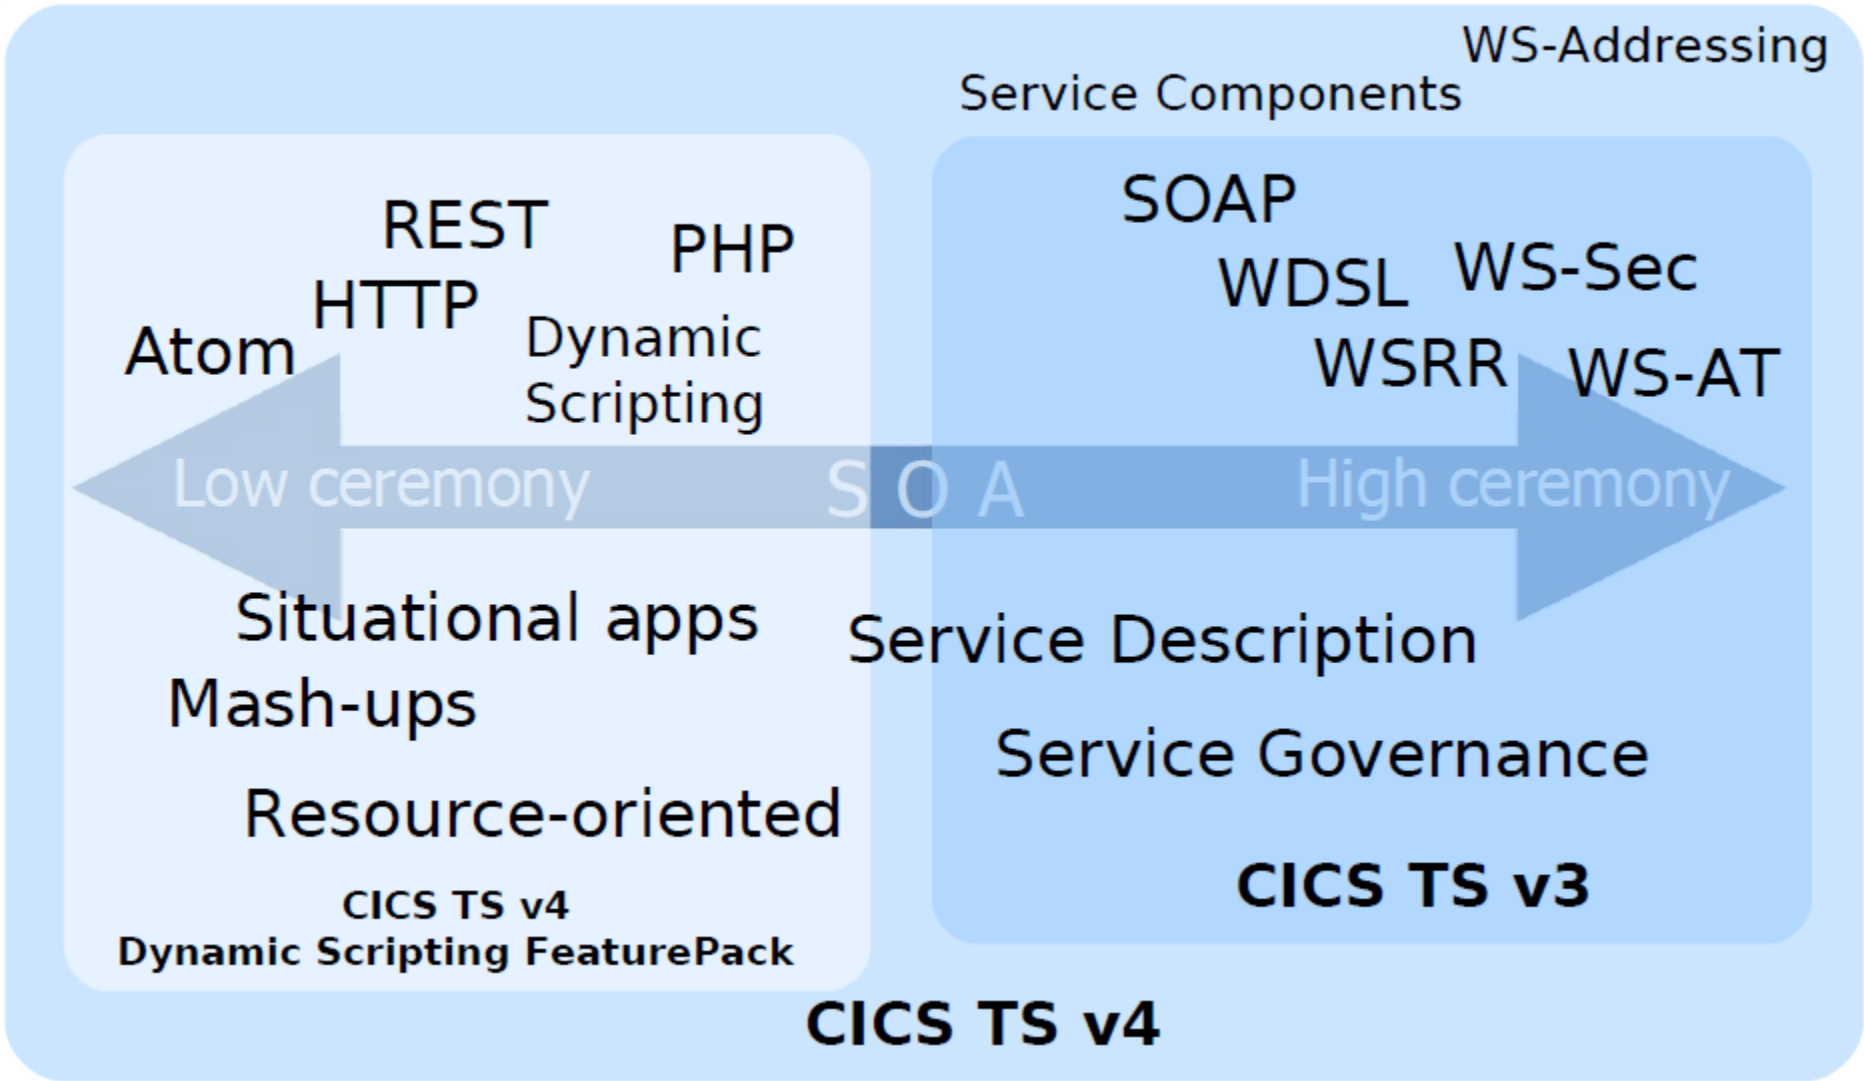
WS-Addressing
Service Components

REST
PHP
HTTP
Atom
Dynamic Scripting

SOAP
WDSL
WS-Sec
WSRR
WS-AT

Low ceremony
S O A
High ceremony

Situational apps
Mash-ups
Resource-oriented

CICS TS v4
Dynamic Scripting FeaturePack

Service Description
Service Governance

CICS TS v3

CICS TS v4